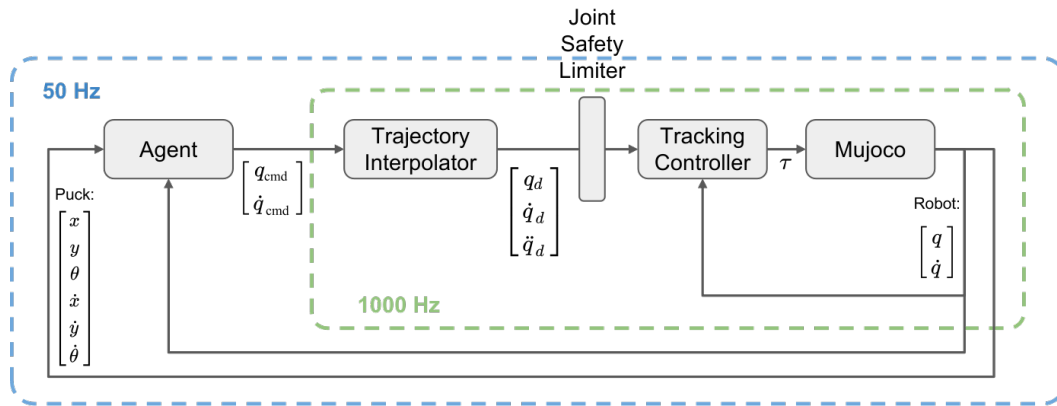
Joint Safety Limiter

50 Hz

Agent

$\begin{bmatrix} q_{\text{cmd}} \\ \dot{q}_{\text{cmd}} \end{bmatrix}$

Trajectory Interpolator

$\begin{bmatrix} q_d \\ \dot{q}_d \\ \ddot{q}_d \end{bmatrix}$

Tracking Controller

$\tau$

Mujoco

Puck:

$\begin{bmatrix} x \\ y \\ \theta \\ \dot{x} \\ \dot{y} \\ \dot{\theta} \end{bmatrix}$

Robot:

$\begin{bmatrix} q \\ \dot{q} \end{bmatrix}$

1000 Hz